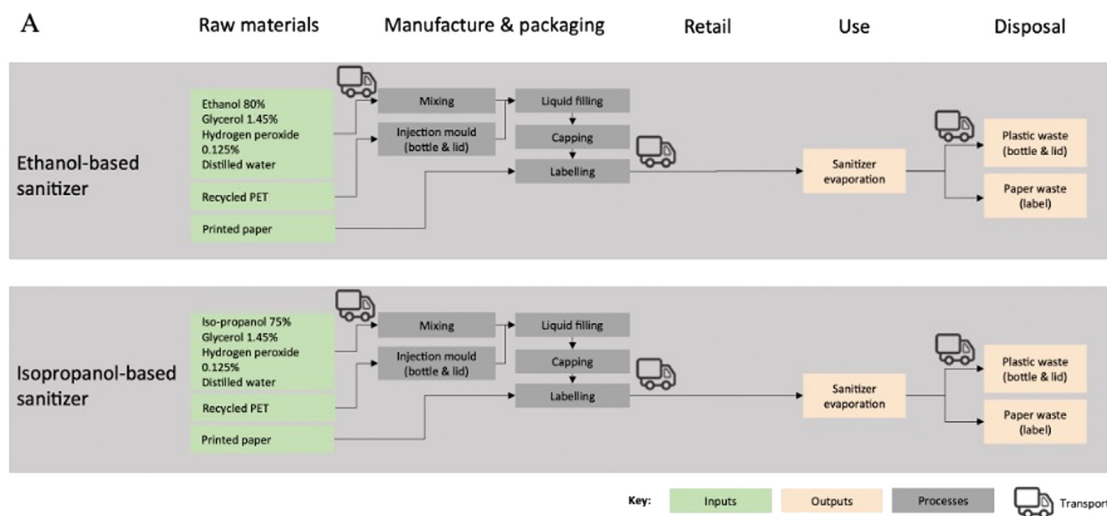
A

Raw materials | Manufacture & packaging | Retail | Use | Disposal

Ethanol-based sanitizer

Ethanol 80%
Glycerol 1.45%
Hydrogen peroxide 0.125%
Distilled water

Recycled PET

Printed paper

Mixing

Injection mould (bottle & lid)

Liquid filling

Capping

Labelling

Sanitizer evaporation

Plastic waste (bottle & lid)

Paper waste (label)

Isopropanol-based sanitizer

Iso-propanol 75%
Glycerol 1.45%
Hydrogen peroxide 0.125%
Distilled water

Recycled PET

Printed paper

Mixing

Injection mould (bottle & lid)

Liquid filling

Capping

Labelling

Sanitizer evaporation

Plastic waste (bottle & lid)

Paper waste (label)

Key: Inputs Outputs Processes Transport